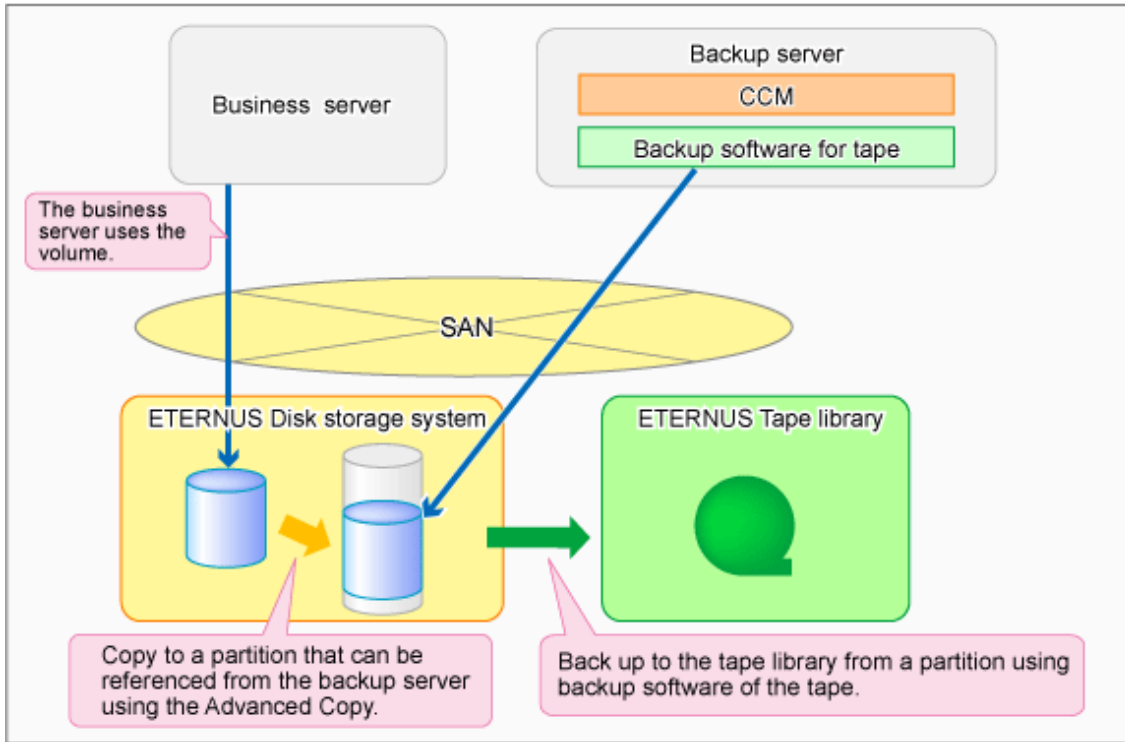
Business server

Backup server

CCM

Backup software for tape

The business server uses the volume.

SAN

ETERNUS Disk storage system

ETERNUS Tape library

Copy to a partition that can be referenced from the backup server using the Advanced Copy.

Back up to the tape library from a partition using backup software of the tape.